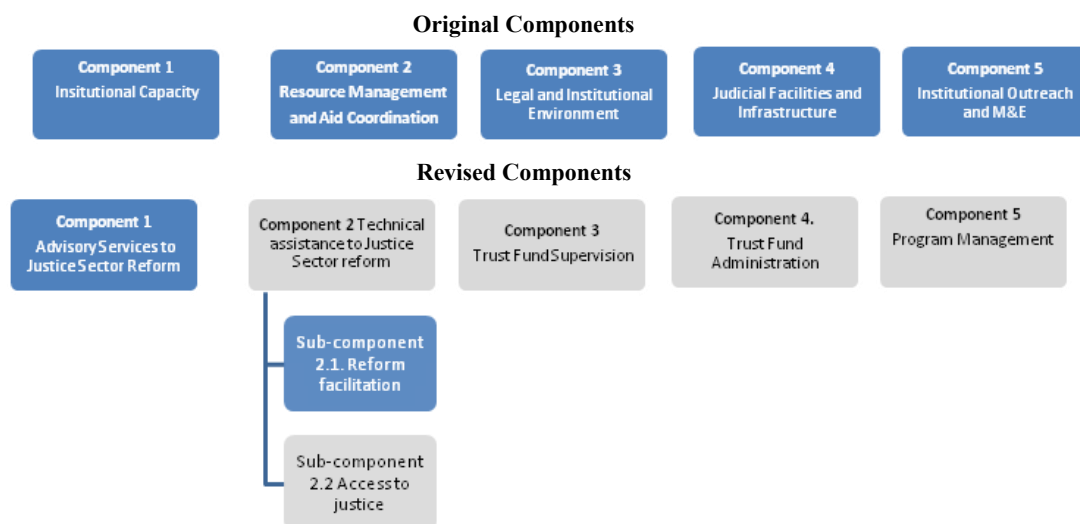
Original Components

Component 1
Insitutional Capacity

Component 2
Resource Management and Aid Coordination

Component 3
Legal and Institutional Environment

Component 4
Judicial Facilities and Infrastructure

Component 5
Institutional Outreach and M&E

Revised Components

Component 1
Advisory Services to Justice Sector Reform

Component 2 Technical assistance to Justice Sector reform

Component 3
Trust Fund Supervision

Component 4.
Trust Fund Administration

Component 5
Program Management

Sub-component 2.1. Reform facilitation

Sub-component 2.2 Access to justice